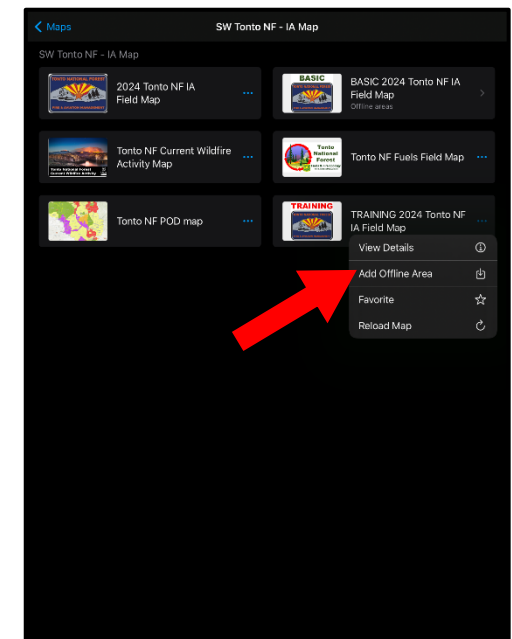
Maps

SW Tonto NF - IA Map

SW Tonto NF - IA Map

TONTO NATIONAL FOREST

2024 Tonto NF IA Field Map

BASIC

BASIC 2024 Tonto NF IA Field Map
Offline areas

Tonto NF Current Wildfire Activity Map

Tonto National Forest

Tonto NF Fuels Field Map

Tonto NF POD map

TRAINING

TRAINING 2024 Tonto NF IA Field Map

View Details

Add Offline Area

Favorite

Reload Map